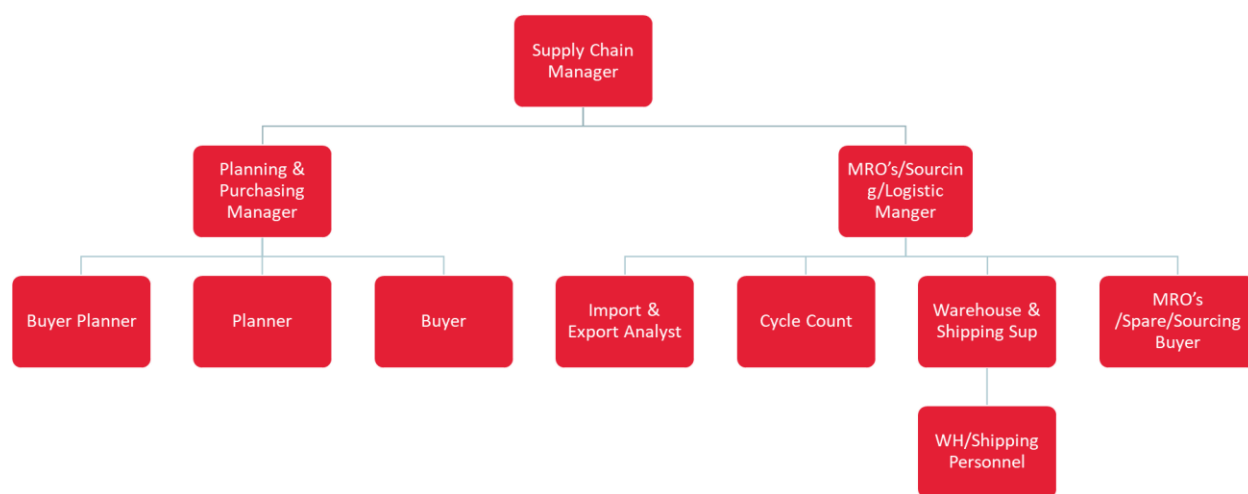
Supply Chain Manager

Planning & Purchasing Manager

MRO's/Sourcing/Logistic Manger

Buyer Planner

Planner

Buyer

Import & Export Analyst

Cycle Count

Warehouse & Shipping Sup

MRO's /Spare/Sourcing Buyer

WH/Shipping Personnel